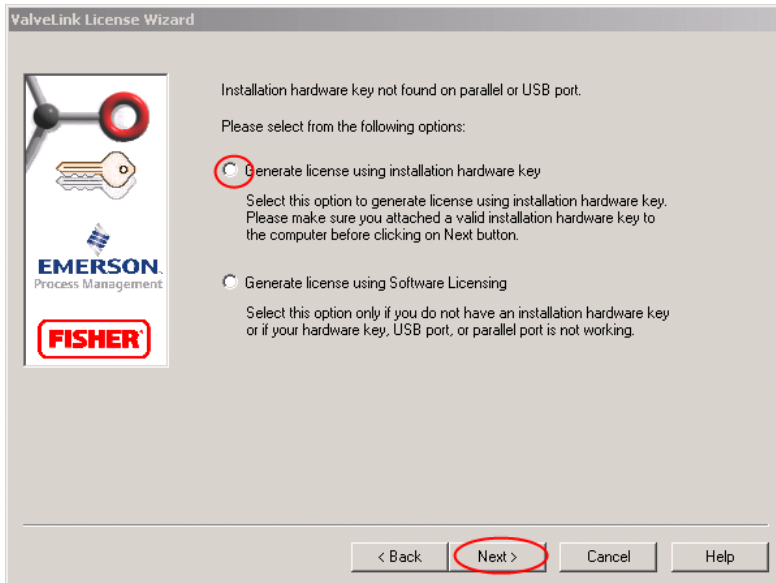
ValveLink License Wizard

EMERSON.
Process Management

FISHER

Installation hardware key not found on parallel or USB port.

Please select from the following options:

Generate license using installation hardware key

Select this option to generate license using installation hardware key. Please make sure you attached a valid installation hardware key to the computer before clicking on Next button.

Generate license using Software Licensing

Select this option only if you do not have an installation hardware key or if your hardware key, USB port, or parallel port is not working.

< Back
Next >
Cancel
Help